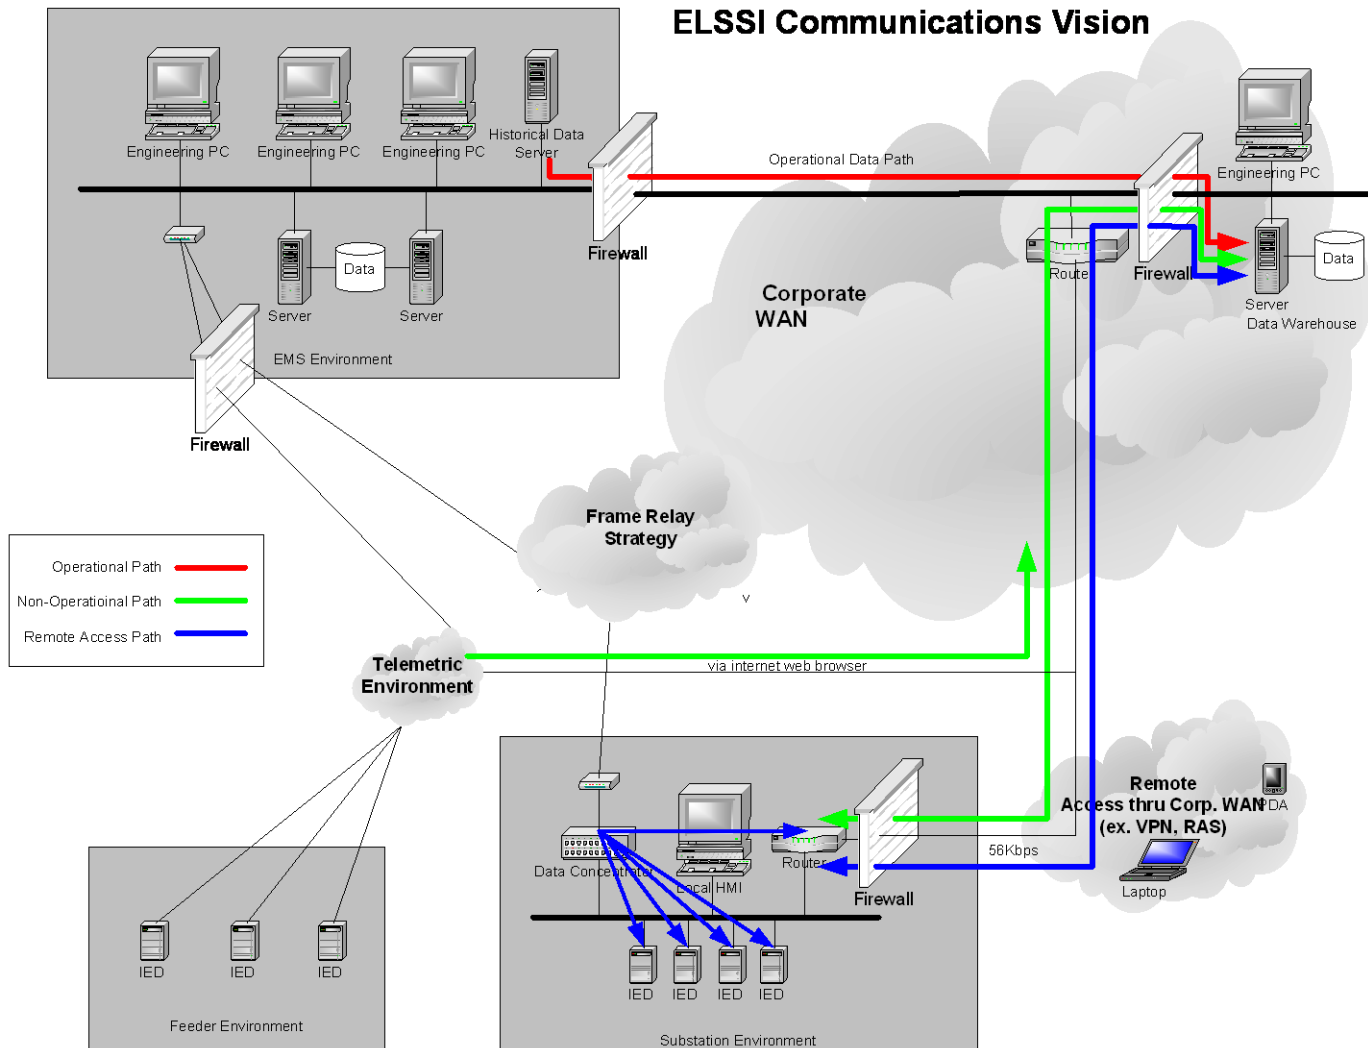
ELSSI Communications Vision

Engineering PC

Engineering PC

Engineering PC

Historical Data Server

Data

Server

Server

EMS Environment

Firewall

Firewall

Operational Data Path

Engineering PC

Router

Firewall

Data

Server

Data Warehouse

Corporate WAN

Frame Relay Strategy

v

Operational Path

Non-Operatioinal Path

Remote Access Path

Telemetric Environment

via internet web browser

Remote Access thru Corp. WAN (ex. VPN, RAS)

PDA

Laptop

56Kbps

Data Concentrator

Local HMI

Router

Firewall

IED

IED

IED

IED

Substation Environment

IED

IED

IED

Feeder Environment